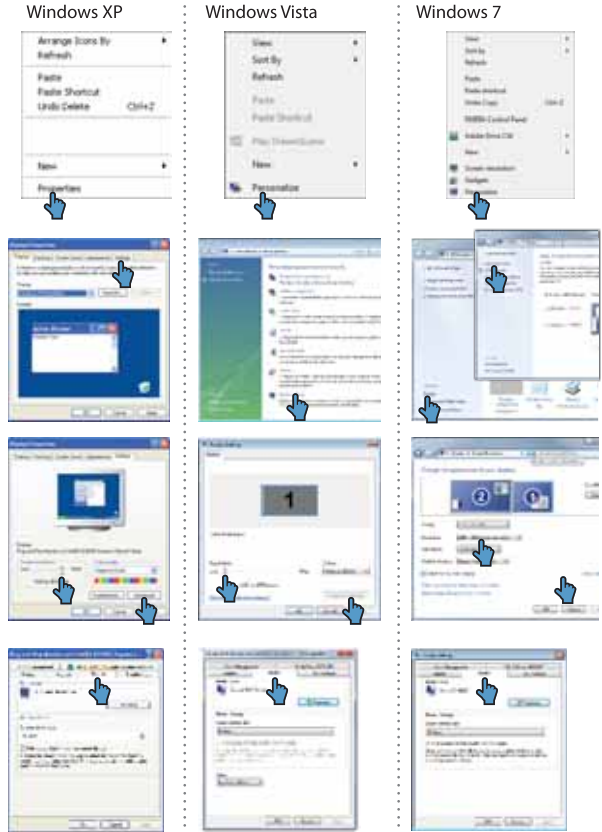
Windows XP

Arrange Icons By
Refresh
Paste
Paste Shortcut
Undo Delete Ctrl+Z
New
Properties

Windows Vista

View
Sort By
Refresh
Paste
Paste Shortcut
New
Personalize

Windows 7

View
Sort by
Refresh
Paste
Paste shortcut
Undo Copy Ctrl+Z
NVIDIA Control Panel
New
Screen resolution
Gadgets
Personalize

1

2
1